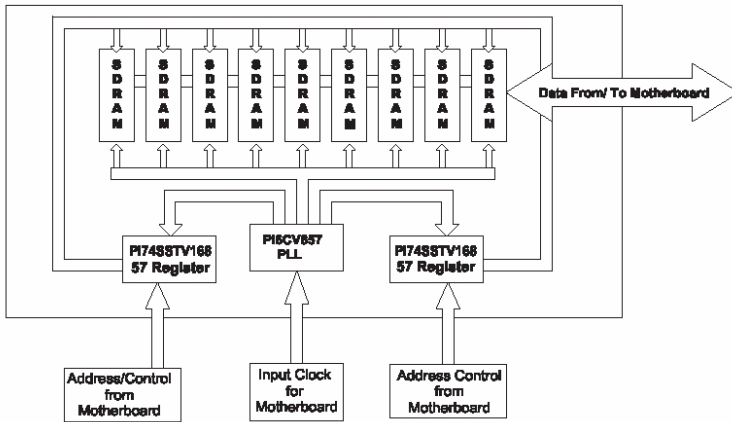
S D R A M

S D R A M

S D R A M

S D R A M

S D R A M

S D R A M

S D R A M

S D R A M

S D R A M

Data From/ To Motherboard

PI74SSTV168 57 Register

PI6CV857 PLL

PI74SSTV168 57 Register

Address/Control from Motherboard

Input Clock for Motherboard

Address Control from Motherboard